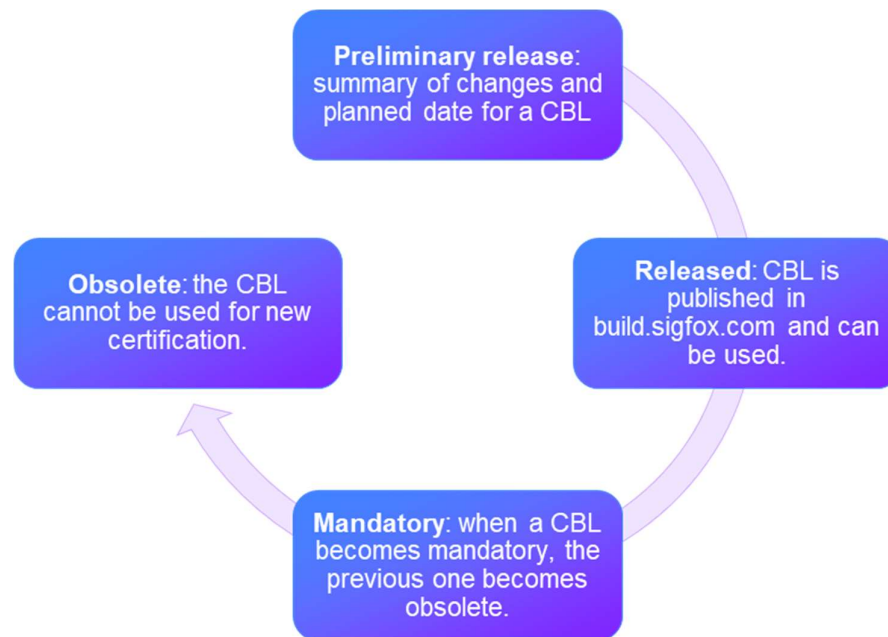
Preliminary release: summary of changes and planned date for a CBL

Released: CBL is published in build.sigfox.com and can be used.

Mandatory: when a CBL becomes mandatory, the previous one becomes obsolete.

Obsolete: the CBL cannot be used for new certification.